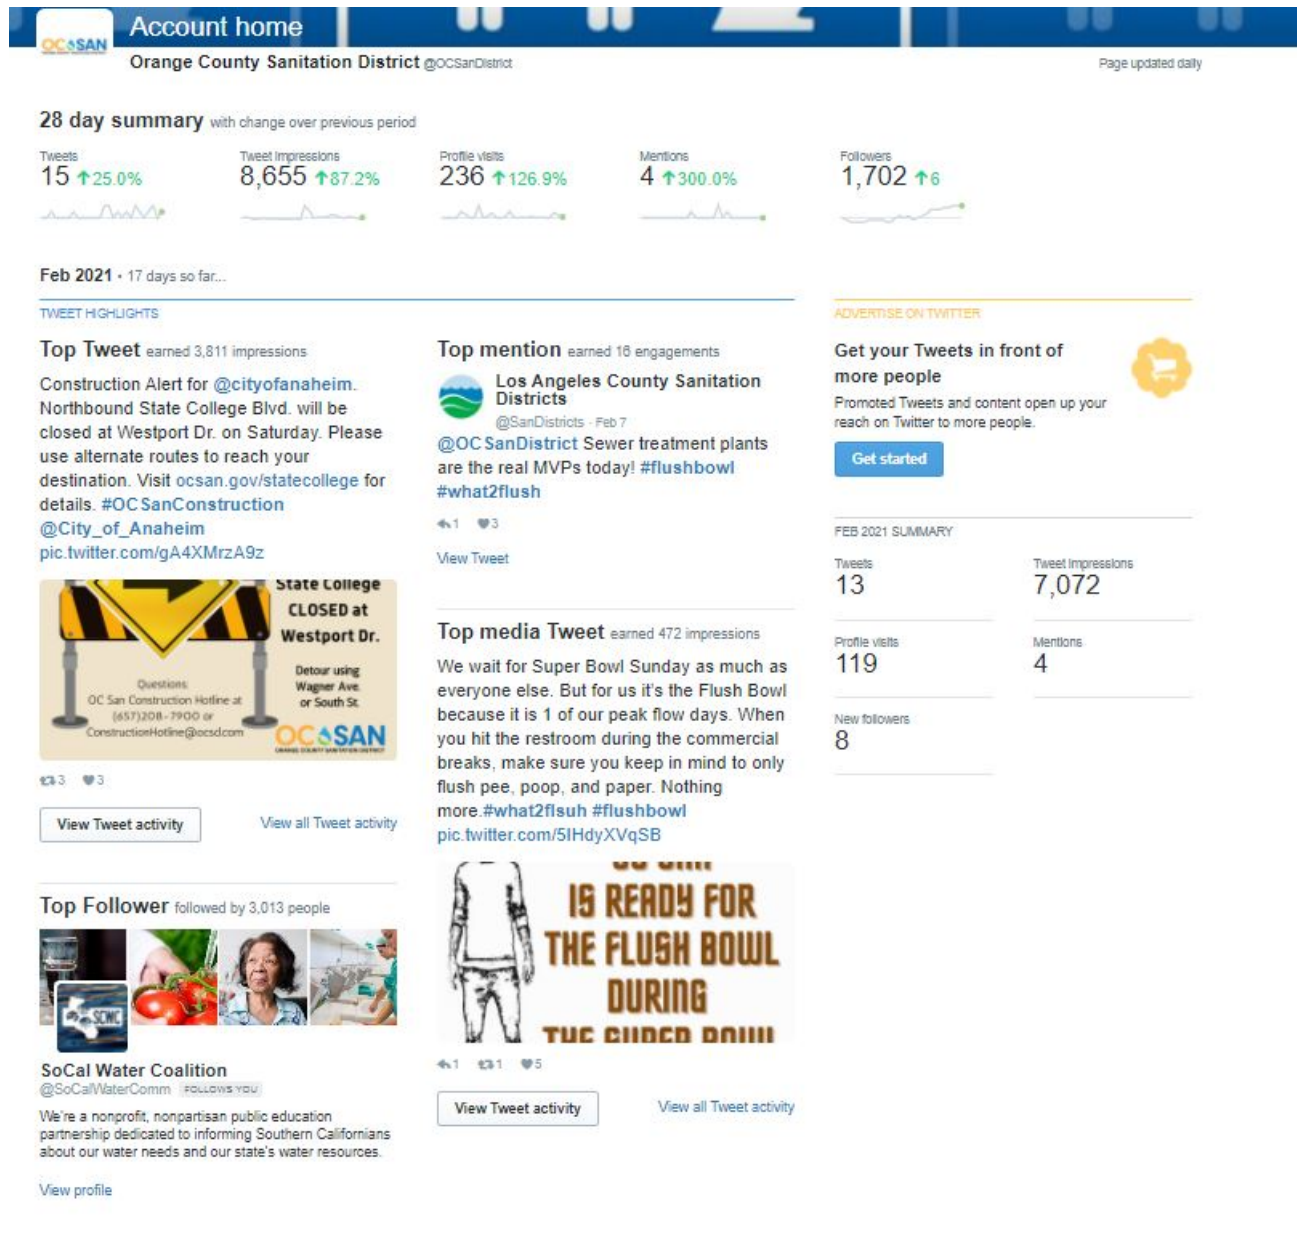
OCSAN
Account home
Orange County Sanitation District @OCSanDistrict
Page updated daily

28 day summary with change over previous period

| Tweets | Tweet impressions | Profile visits | Mentions | Followers |
|---|---|---|---|---|
| 15 ↑25.0% | 8,655 ↑87.2% | 236 ↑126.9% | 4 ↑300.0% | 1,702 ↑6 |

Feb 2021 • 17 days so far...

TWEET HIGHLIGHTS

Top Tweet earned 3,811 impressions

Construction Alert for @cityofanaheim. Northbound State College Blvd. will be closed at Westport Dr. on Saturday. Please use alternate routes to reach your destination. Visit ocsan.gov/statecollege for details. #OCSanConstruction @City_of_Anaheim pic.twitter.com/gA4XMrzA9z

State College CLOSED at Westport Dr.
Detour using Wagner Ave. or South St.
Questions: OC San Construction Hotline at (657)208-7900 or ConstructionHotline@ocsd.com
OCSAN ORANGE COUNTY SANITATION DISTRICT

3 3

View Tweet activity
View all Tweet activity

Top Follower followed by 3,013 people

SCWC
SoCal Water Coalition
@SoCalWaterComm FOLLOWS YOU
We're a nonprofit, nonpartisan public education partnership dedicated to informing Southern Californians about our water needs and our state's water resources.

View profile

Top mention earned 16 engagements

Los Angeles County Sanitation Districts
@SanDistricts · Feb 7
@OCSanDistrict Sewer treatment plants are the real MVPs today! #flushbowl #what2flush

1 3

View Tweet

Top media Tweet earned 472 impressions

We wait for Super Bowl Sunday as much as everyone else. But for us it's the Flush Bowl because it is 1 of our peak flow days. When you hit the restroom during the commercial breaks, make sure you keep in mind to only flush pee, poop, and paper. Nothing more.#what2flsuh #flushbowl pic.twitter.com/5IHdyXVqSB

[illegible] IS READY FOR THE FLUSH BOWL DURING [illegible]

1 1 5

View Tweet activity
View all Tweet activity

ADVERTISE ON TWITTER

Get your Tweets in front of more people
Promoted Tweets and content open up your reach on Twitter to more people.
Get started

FEB 2021 SUMMARY

| Tweets | Tweet impressions |
|---|---|
| 13 | 7,072 |
| Profile visits | Mentions |
| 119 | 4 |
| New followers | |
| 8 | |